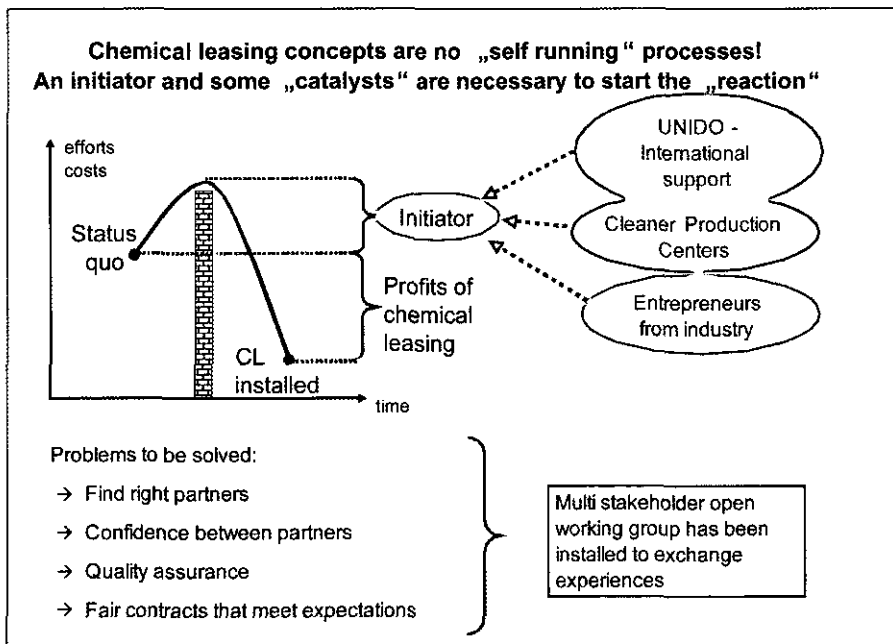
Chemical leasing concepts are no „self running" processes!
An initiator and some „catalysts" are necessary to start the „reaction"

efforts
costs

Status quo

CL installed

time

Initiator

Profits of chemical leasing

UNIDO - International support

Cleaner Production Centers

Entrepreneurs from industry

Problems to be solved:

→ Find right partners

→ Confidence between partners

→ Quality assurance

→ Fair contracts that meet expectations

Multi stakeholder open working group has been installed to exchange experiences